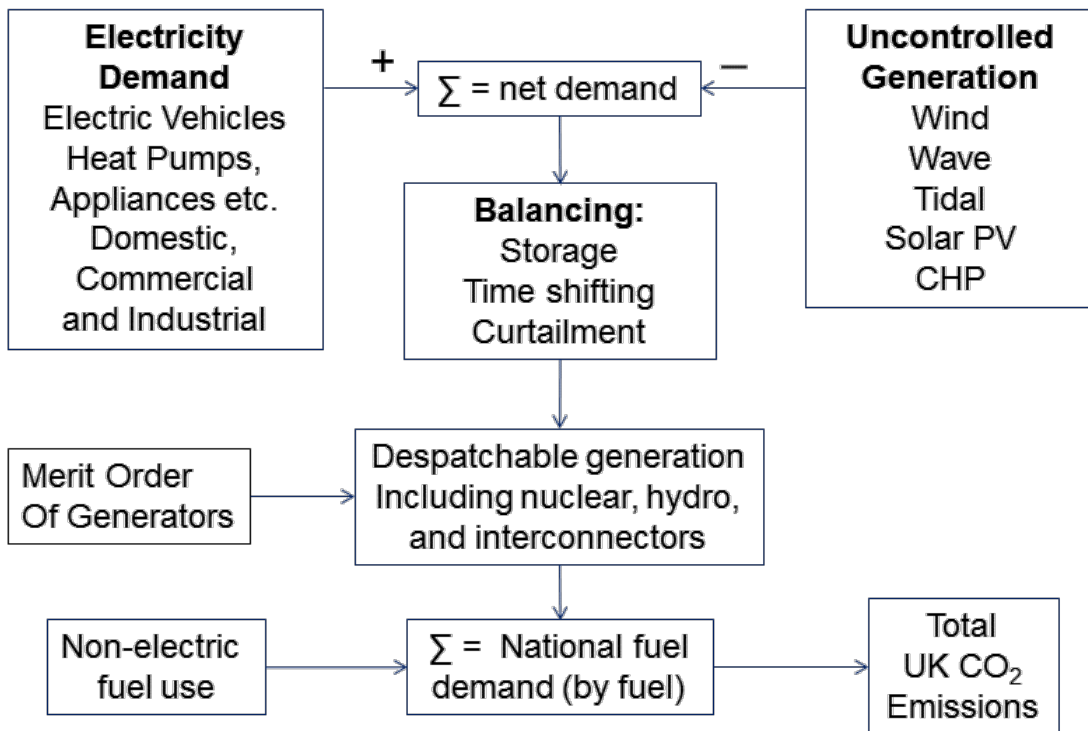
**Electricity Demand**
Electric Vehicles
Heat Pumps,
Appliances etc.
Domestic,
Commercial
and Industrial

+

$\sum$ = net demand

−

**Uncontrolled Generation**
Wind
Wave
Tidal
Solar PV
CHP

**Balancing:**
Storage
Time shifting
Curtailment

Merit Order
Of Generators

Despatchable generation
Including nuclear, hydro,
and interconnectors

Non-electric
fuel use

$\sum$ = National fuel
demand (by fuel)

Total
UK $CO_2$
Emissions